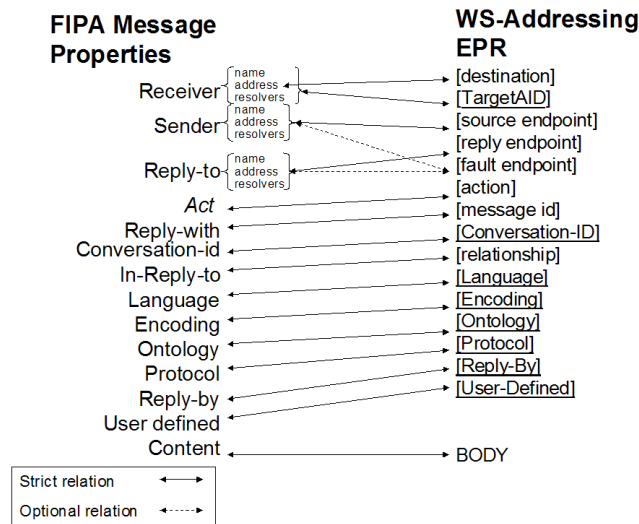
FIPA Message Properties

Receiver
name
address
resolvers

Sender
name
address
resolvers

Reply-to
name
address
resolvers

*Act*
Reply-with
Conversation-id
In-Reply-to
Language
Encoding
Ontology
Protocol
Reply-by
User defined
Content

WS-Addressing EPR

[destination]
[TargetAID]
[source endpoint]
[reply endpoint]
[fault endpoint]
[action]
[message id]
[Conversation-ID]
[relationship]
[Language]
[Encoding]
[Ontology]
[Protocol]
[Reply-By]
[User-Defined]
BODY

Strict relation
Optional relation